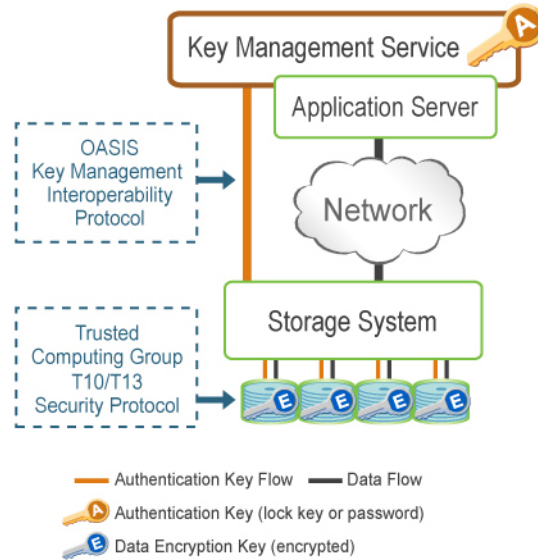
Key Management Service

A

Application Server

OASIS Key Management Interoperability Protocol

Network

Storage System

Trusted Computing Group T10/T13 Security Protocol

E E E E

Authentication Key Flow

Data Flow

A Authentication Key (lock key or password)

E Data Encryption Key (encrypted)